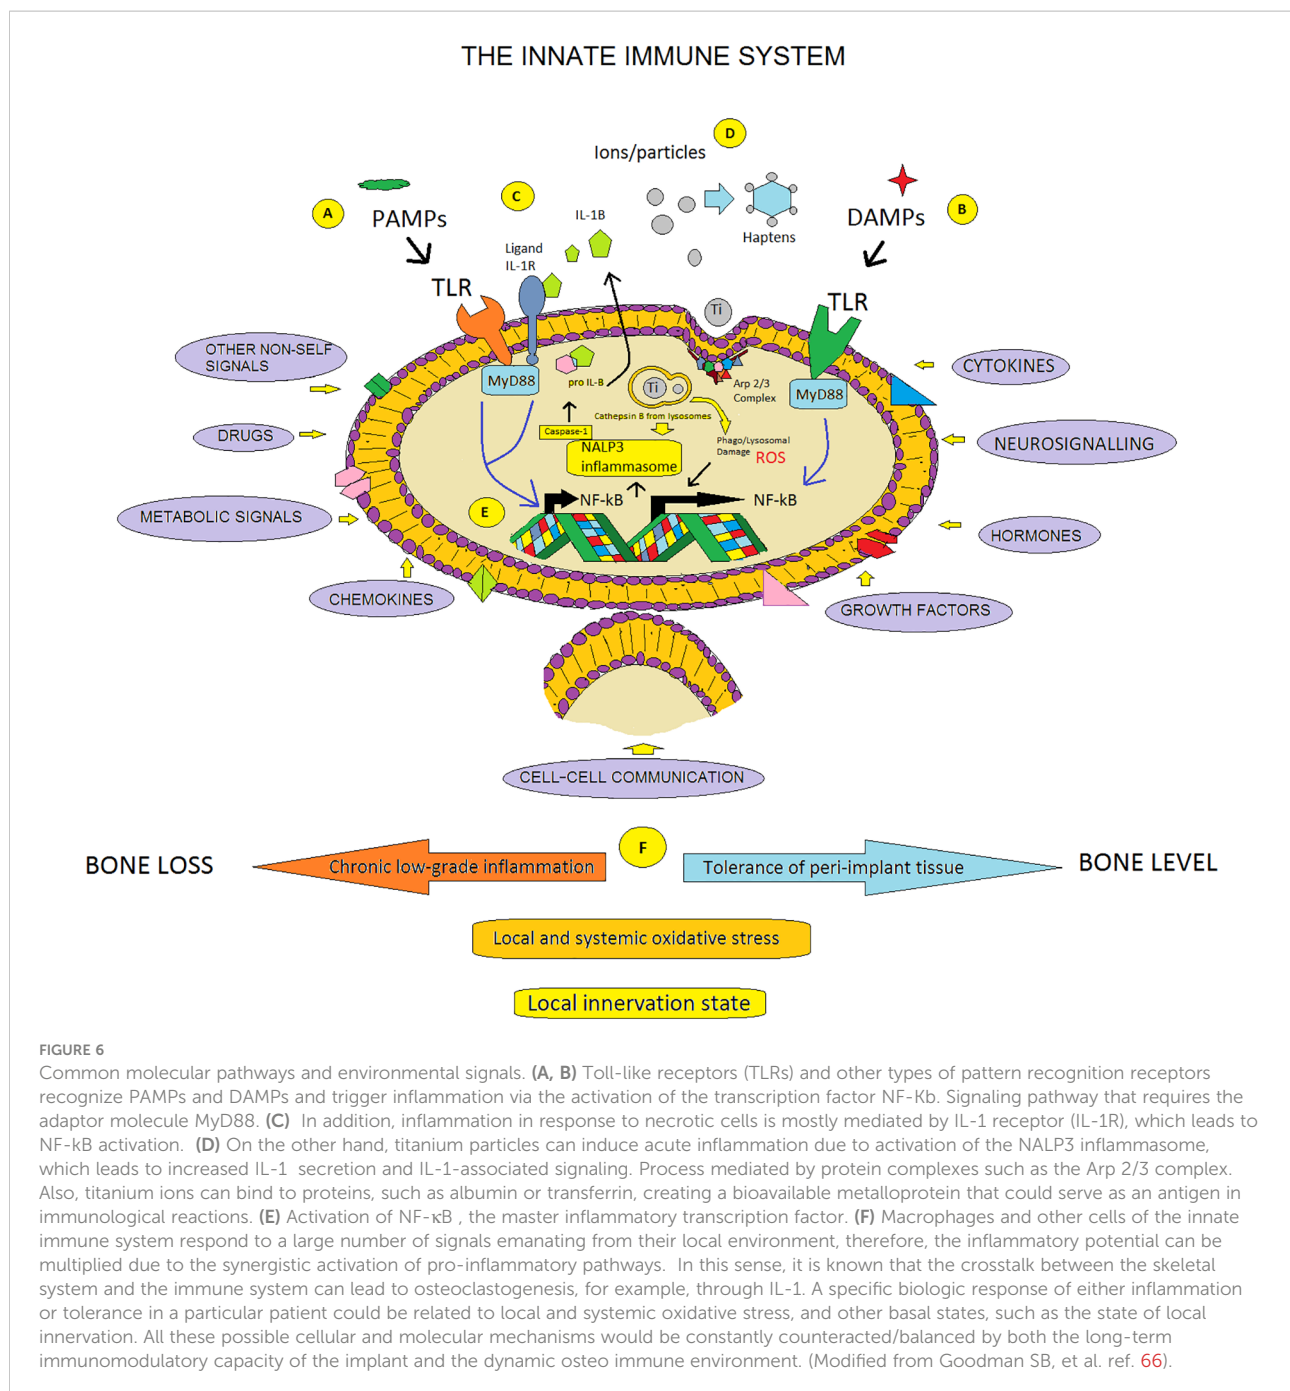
THE INNATE IMMUNE SYSTEM

D
Ions/particles

A
PAMPs

C
IL-1B

Ligand IL-1R

Haptens

DAMPs

B

TLR

TLR

Ti

OTHER NON-SELF SIGNALS

MyD88

pro IL-B

Ti

Arp 2/3 Complex

MyD88

CYTOKINES

Cathepsin B from lysosomes

DRUGS

Caspase-1

NALP3 inflammasome

Phago/Lysosomal Damage

ROS

NEUROSIGNALLING

NF-kB

NF-kB

E

METABOLIC SIGNALS

HORMONES

CHEMOKINES

GROWTH FACTORS

CELL-CELL COMMUNICATION

F

BONE LOSS

Chronic low-grade inflammation

Tolerance of peri-implant tissue

BONE LEVEL

Local and systemic oxidative stress

Local innervation state

FIGURE 6
Common molecular pathways and environmental signals. **(A, B)** Toll-like receptors (TLRs) and other types of pattern recognition receptors recognize PAMPs and DAMPs and trigger inflammation via the activation of the transcription factor NF-Kb. Signaling pathway that requires the adaptor molecule MyD88. **(C)** In addition, inflammation in response to necrotic cells is mostly mediated by IL-1 receptor (IL-1R), which leads to NF-kB activation. **(D)** On the other hand, titanium particles can induce acute inflammation due to activation of the NALP3 inflammasome, which leads to increased IL-1 secretion and IL-1-associated signaling. Process mediated by protein complexes such as the Arp 2/3 complex. Also, titanium ions can bind to proteins, such as albumin or transferrin, creating a bioavailable metalloprotein that could serve as an antigen in immunological reactions. **(E)** Activation of NF-κB , the master inflammatory transcription factor. **(F)** Macrophages and other cells of the innate immune system respond to a large number of signals emanating from their local environment, therefore, the inflammatory potential can be multiplied due to the synergistic activation of pro-inflammatory pathways. In this sense, it is known that the crosstalk between the skeletal system and the immune system can lead to osteoclastogenesis, for example, through IL-1. A specific biologic response of either inflammation or tolerance in a particular patient could be related to local and systemic oxidative stress, and other basal states, such as the state of local innervation. All these possible cellular and molecular mechanisms would be constantly counteracted/balanced by both the long-term immunomodulatory capacity of the implant and the dynamic osteo immune environment. (Modified from Goodman SB, et al. ref. 66).